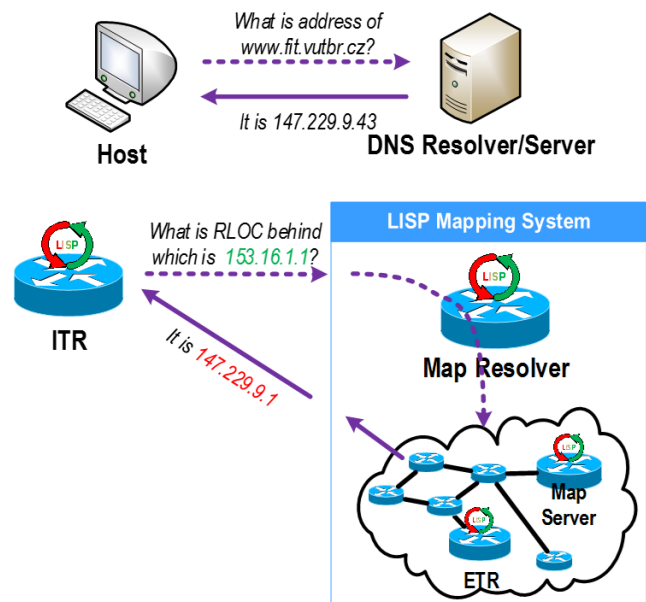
What is address of www.fit.vutbr.cz?

It is 147.229.9.43

Host

DNS Resolver/Server

LISP Mapping System

What is RLOC behind which is 153.16.1.1?

LISP

ITR

It is 147.229.9.1

LISP

Map Resolver

LISP

Map Server

LISP

ETR